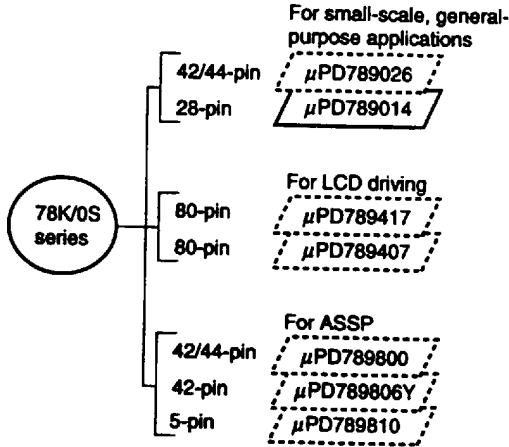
For small-scale, general-purpose applications

42/44-pin $\mu$PD789026

28-pin $\mu$PD789014

78K/0S series

For LCD driving

80-pin $\mu$PD789417

80-pin $\mu$PD789407

For ASSP

42/44-pin $\mu$PD789800

42-pin $\mu$PD789806Y

5-pin $\mu$PD789810